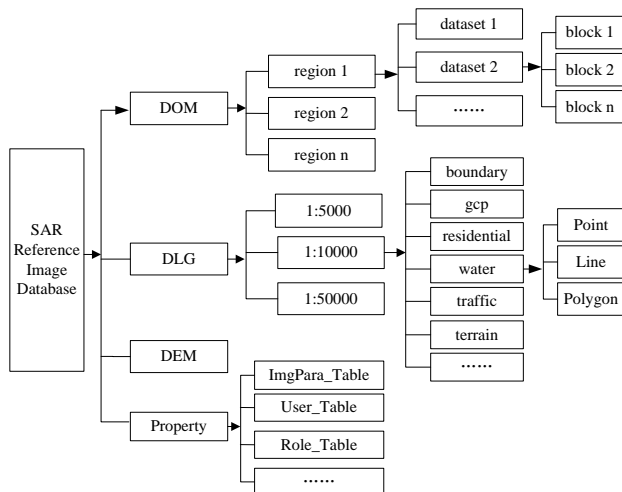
SAR Reference Image Database

DOM

region 1

region 2

region n

dataset 1

dataset 2

……

block 1

block 2

block n

DLG

1:5000

1:10000

1:50000

boundary

gcp

residential

water

traffic

terrain

……

Point

Line

Polygon

DEM

Property

ImgPara_Table

User_Table

Role_Table

……